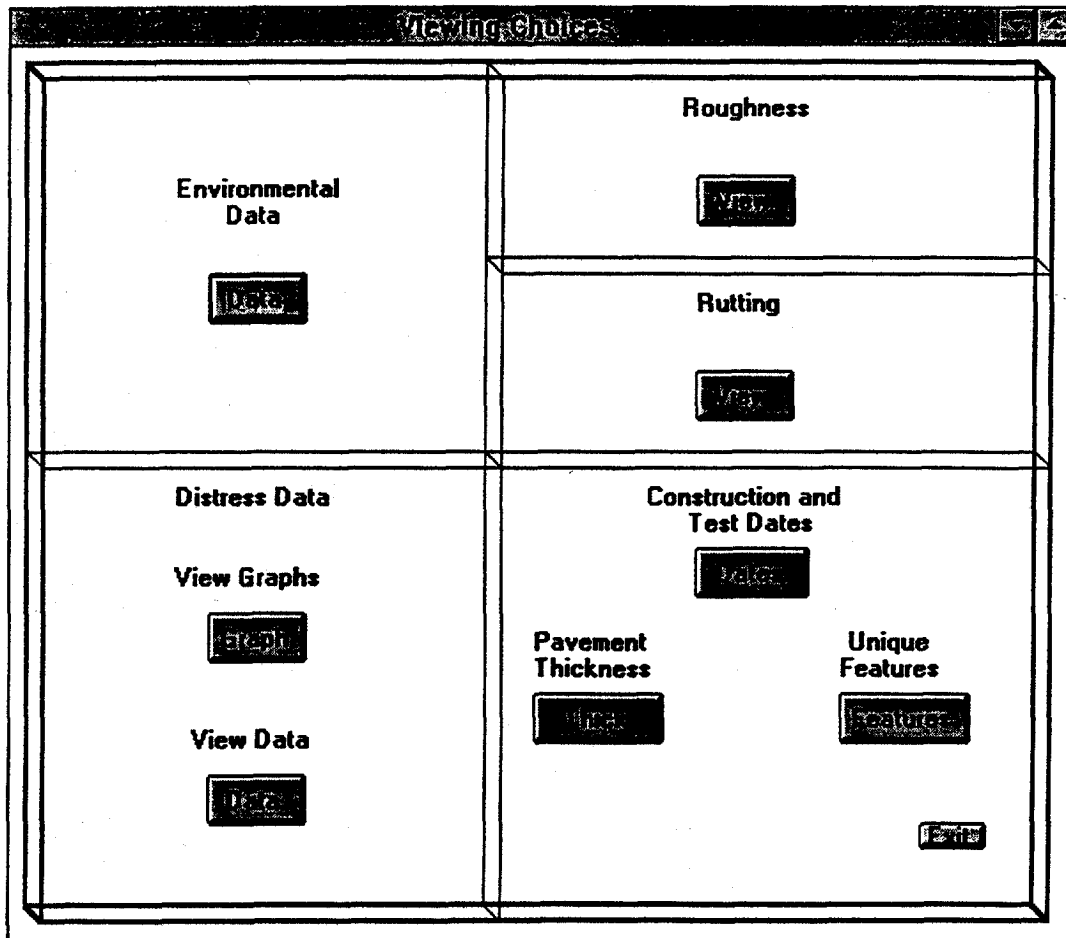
Viewing Choices

Environmental Data

Data

Roughness

View

Rutting

View

Distress Data

View Graphs

Graph

View Data

Data

Construction and Test Dates

Dates

Pavement Thickness

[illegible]

Unique Features

Features

Exit